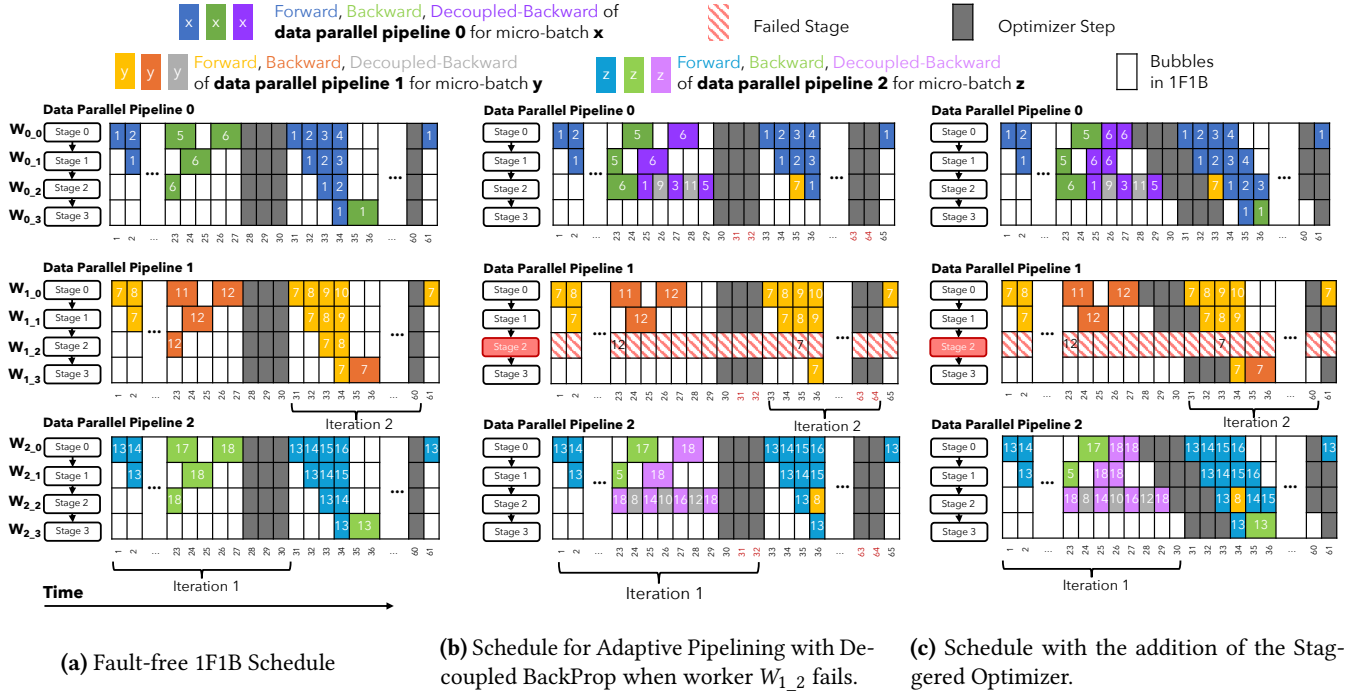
x x x Forward, Backward, Decoupled-Backward of **data parallel pipeline 0** for micro-batch **x**

Failed Stage

Optimizer Step

y y y Forward, Backward, Decoupled-Backward of **data parallel pipeline 1** for micro-batch **y**

z z z Forward, Backward, Decoupled-Backward of **data parallel pipeline 2** for micro-batch **z**

Bubbles in 1F1B

**Data Parallel Pipeline 0**

$W_{0\_0}$ Stage 0
$W_{0\_1}$ Stage 1
$W_{0\_2}$ Stage 2
$W_{0\_3}$ Stage 3

1 2 5 6 1 2 3 4 1
1 6 1 2 3
6 1 2
1 1

1 2 ... 23 24 25 26 27 28 29 30 31 32 33 34 35 36 ... 60 61

**Data Parallel Pipeline 1**

$W_{1\_0}$ Stage 0
$W_{1\_1}$ Stage 1
$W_{1\_2}$ Stage 2
$W_{1\_3}$ Stage 3

7 8 11 12 7 8 9 10 7
7 12 7 8 9
12 7 8
7 7

1 2 ... 23 24 25 26 27 28 29 30 31 32 33 34 35 36 ... 60 61

Iteration 2

**Data Parallel Pipeline 2**

$W_{2\_0}$ Stage 0
$W_{2\_1}$ Stage 1
$W_{2\_2}$ Stage 2
$W_{2\_3}$ Stage 3

13 14 17 18 13 14 15 16 13
13 18 13 14 15
18 13 14
13 13

1 2 ... 23 24 25 26 27 28 29 30 31 32 33 34 35 36 ... 60 61

Iteration 1

**Time**

**Data Parallel Pipeline 0**

Stage 0
Stage 1
Stage 2
Stage 3

1 2 5 6 1 2 3 4 1
1 5 6 1 2 3
6 1 9 3 11 5 7 1

1 2 ... 23 24 25 26 27 28 29 30 31 32 33 34 35 36 ... 63 64 65

**Data Parallel Pipeline 1**

Stage 0
Stage 1
Stage 2
Stage 3

7 8 11 12 7 8 9 10 7
7 12 7 8 9
12 7
7

1 2 ... 23 24 25 26 27 28 29 30 31 32 33 34 35 36 ... 63 64 65

Iteration 2

**Data Parallel Pipeline 2**

Stage 0
Stage 1
Stage 2
Stage 3

13 14 17 18 13 14 15 16 13
13 5 18 13 14 15
18 8 14 10 16 12 18 13 8
13

1 2 ... 23 24 25 26 27 28 29 30 31 32 33 34 35 36 ... 63 64 65

Iteration 1

**Data Parallel Pipeline 0**

Stage 0
Stage 1
Stage 2
Stage 3

1 2 5 6 6 1 2 3 4 1
1 5 6 6 1 2 3 4
6 1 9 3 11 5 7 1 2 3
1 1

1 2 ... 23 24 25 26 27 28 29 30 31 32 33 34 35 36 ... 60 61

**Data Parallel Pipeline 1**

Stage 0
Stage 1
Stage 2
Stage 3

7 8 11 12 7 8 9 10 7
7 12 7 8 9
12 7
7 7

1 2 ... 23 24 25 26 27 28 29 30 31 32 33 34 35 36 ... 60 61

Iteration 2

**Data Parallel Pipeline 2**

Stage 0
Stage 1
Stage 2
Stage 3

13 14 17 18 18 13 14 15 16 13
13 5 18 18 13 14 15 16
18 8 14 10 16 12 18 13 8 14 15
13 13

1 2 ... 23 24 25 26 27 28 29 30 31 32 33 34 35 36 ... 60 61

Iteration 1

**(a)** Fault-free 1F1B Schedule

**(b)** Schedule for Adaptive Pipelining with Decoupled BackProp when worker $W_{1\_2}$ fails.

**(c)** Schedule with the addition of the Staggered Optimizer.